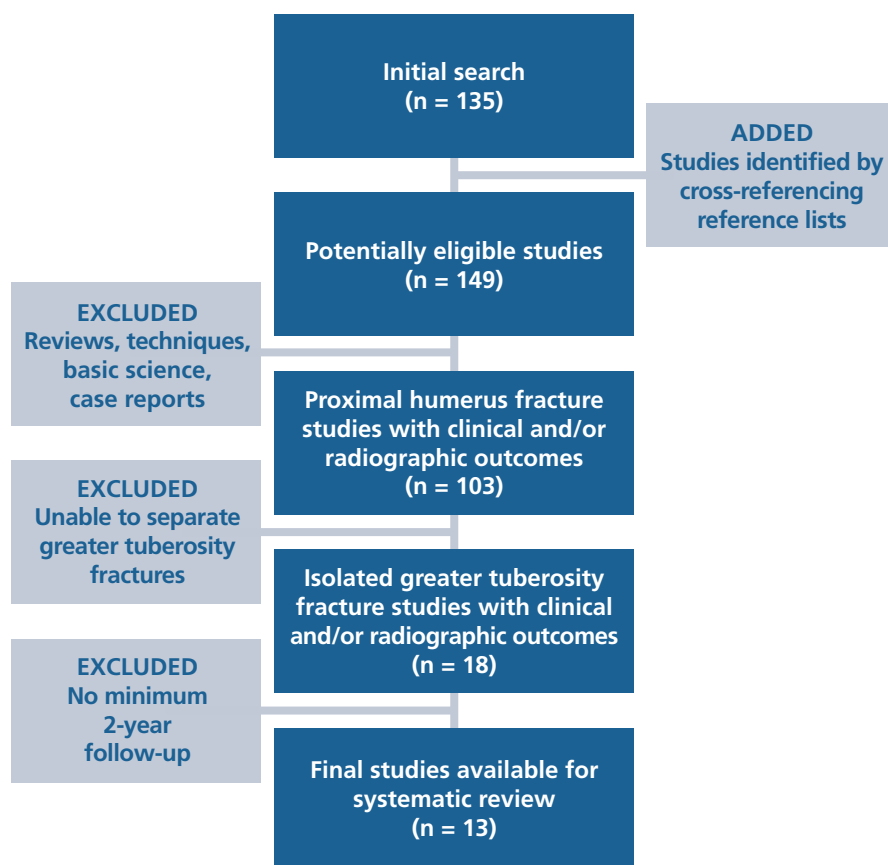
Initial search
(n = 135)

ADDED
Studies identified by cross-referencing reference lists

Potentially eligible studies
(n = 149)

EXCLUDED
Reviews, techniques, basic science, case reports

Proximal humerus fracture studies with clinical and/or radiographic outcomes
(n = 103)

EXCLUDED
Unable to separate greater tuberosity fractures

Isolated greater tuberosity fracture studies with clinical and/or radiographic outcomes
(n = 18)

EXCLUDED
No minimum 2-year follow-up

Final studies available for systematic review
(n = 13)